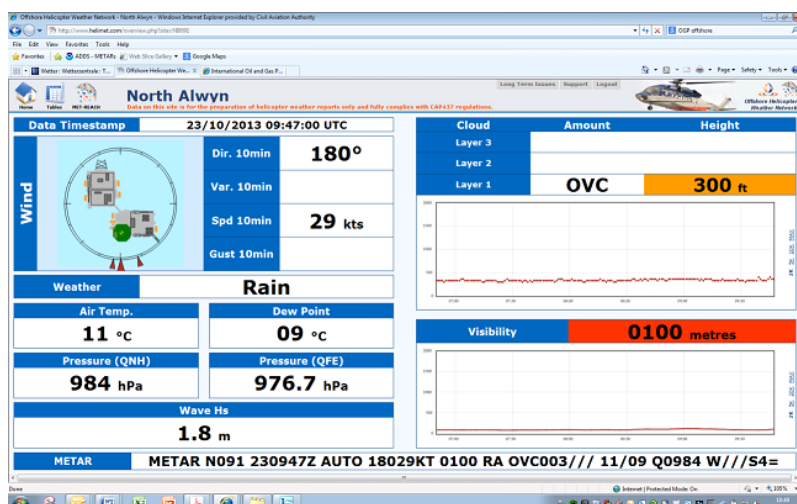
Offshore Helicopter Weather Network - North Alwyn - Windows Internet Explorer provided by Civil Aviation Authority

http://www.helimet.com/overview.php?sites=NB0001

OGP offshore

File Edit View Favorites Tools Help

Favorites ADDS - METARs Web Slice Gallery Google Maps

Wetter : Wetterzentrale : T... Offshore Helicopter We... International Oil and Gas P...

Page Safety Tools

Home Tables MET-REACH

North Alwyn

Data on this site is for the preparation of helicopter weather reports only and fully complies with CAP437 regulations.

Long Term Issues Support Logout

Offshore Helicopter Weather Network

Data Timestamp 23/10/2013 09:47:00 UTC

Wind

Dir. 10min 180°

Var. 10min

Spd 10min 29 kts

Gust 10min

Weather Rain

Air Temp. 11 °C

Dew Point 09 °C

Pressure (QNH) 984 hPa

Pressure (QFE) 976.7 hPa

Wave Hs 1.8 m

| Cloud | Amount | Height |
|---|---|---|
| Layer 3 | | |
| Layer 2 | | |
| Layer 1 | OVC | 300 ft |

Visibility 0100 metres

METAR METAR N091 230947Z AUTO 18029KT 0100 RA OVC003/// 11/09 Q0984 W///S4=

Done Internet | Protected Mode: On 105%